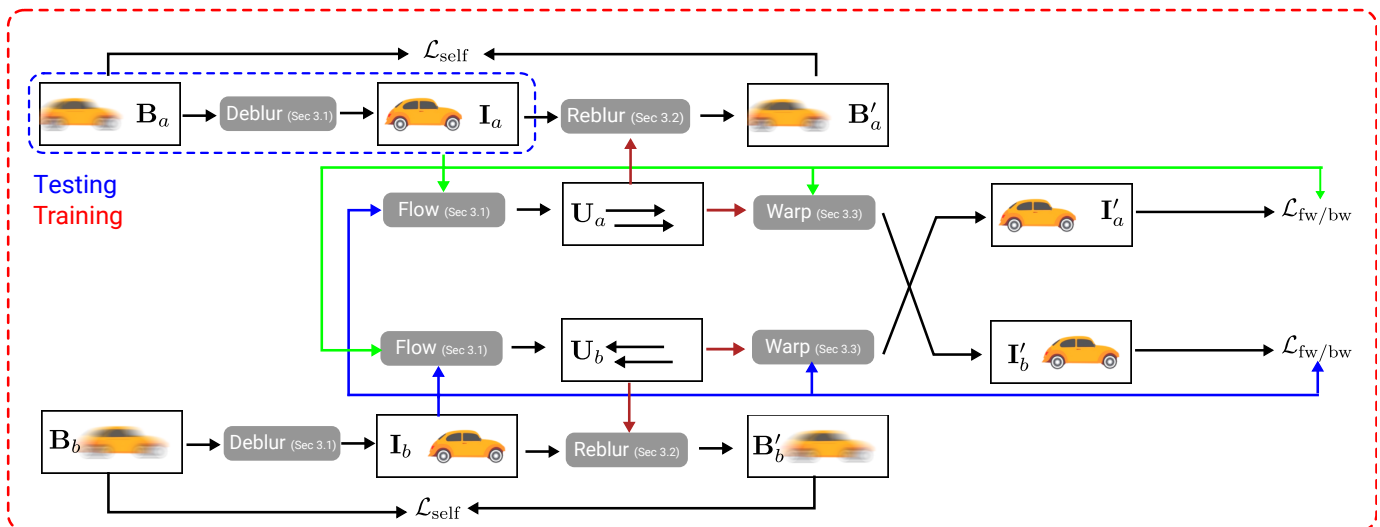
$\mathcal{L}_{\text{self}}$

$\mathbf{B}_a$ Deblur (Sec 3.1) $\mathbf{I}_a$ Reblur (Sec 3.2) $\mathbf{B}'_a$

Testing
Training

Flow (Sec 3.1) $\mathbf{U}_a$ Warp (Sec 3.3) $\mathbf{I}'_a$ $\mathcal{L}_{\text{fw/bw}}$

Flow (Sec 3.1) $\mathbf{U}_b$ Warp (Sec 3.3) $\mathbf{I}'_b$ $\mathcal{L}_{\text{fw/bw}}$

$\mathbf{B}_b$ Deblur (Sec 3.1) $\mathbf{I}_b$ Reblur (Sec 3.2) $\mathbf{B}'_b$

$\mathcal{L}_{\text{self}}$